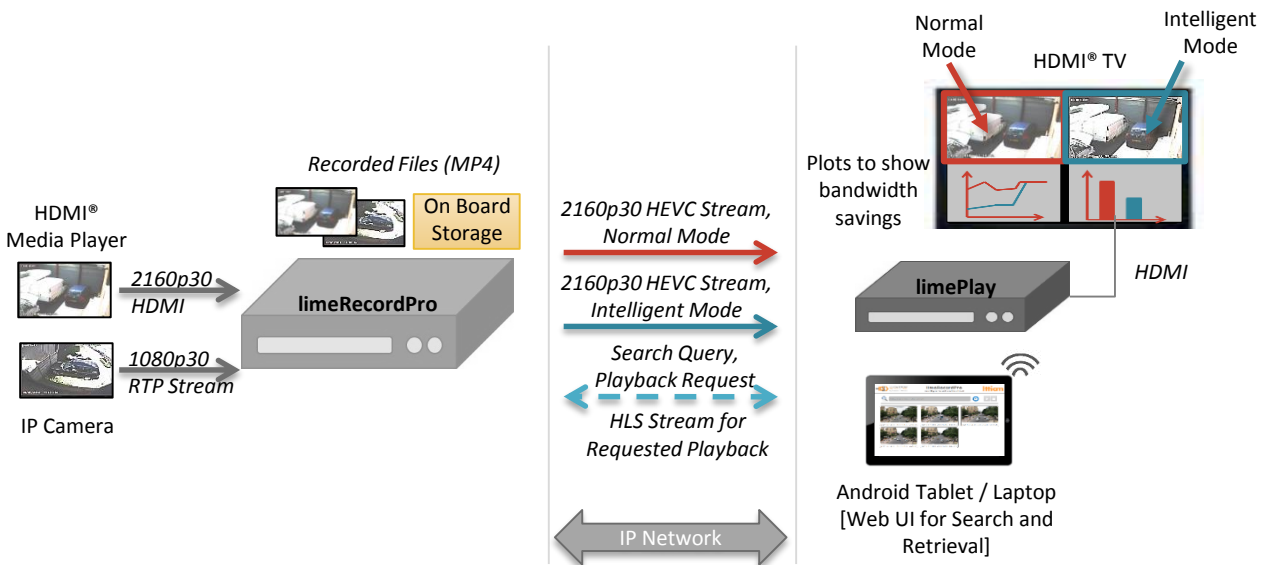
HDMI®
Media Player

2160p30
HDMI

1080p30
RTP Stream

IP Camera

Recorded Files (MP4)

On Board Storage

limeRecordPro

2160p30 HEVC Stream, Normal Mode

2160p30 HEVC Stream, Intelligent Mode

Search Query, Playback Request

HLS Stream for Requested Playback

IP Network

Normal Mode

Intelligent Mode

HDMI® TV

Plots to show bandwidth savings

HDMI

limePlay

limeRecordPro

Android Tablet / Laptop [Web UI for Search and Retrieval]